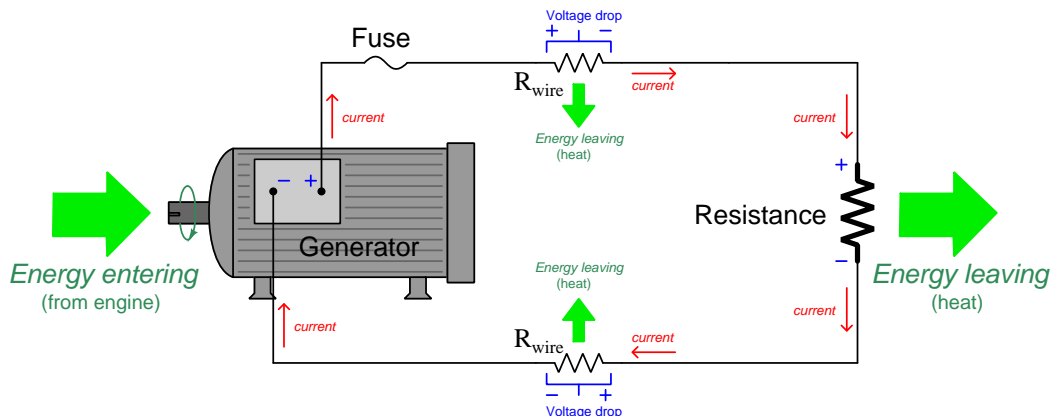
Voltage drop
+ −
Fuse
$R_{wire}$
current
current
Energy leaving
(heat)
current
+
− +
Energy entering
(from engine)
Generator
Resistance
Energy leaving
(heat)
−
Energy leaving
(heat)
current
current
current
$R_{wire}$
− +
Voltage drop